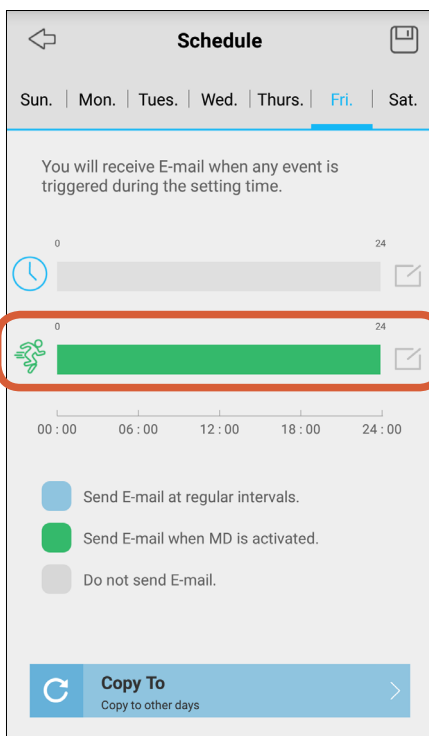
Schedule

Sun. | Mon. | Tues. | Wed. | Thurs. | Fri. | Sat.

You will receive E-mail when any event is triggered during the setting time.

0 24

0 24

00 : 00 06 : 00 12 : 00 18 : 00 24 : 00

Send E-mail at regular intervals.

Send E-mail when MD is activated.

Do not send E-mail.

Copy To
Copy to other days